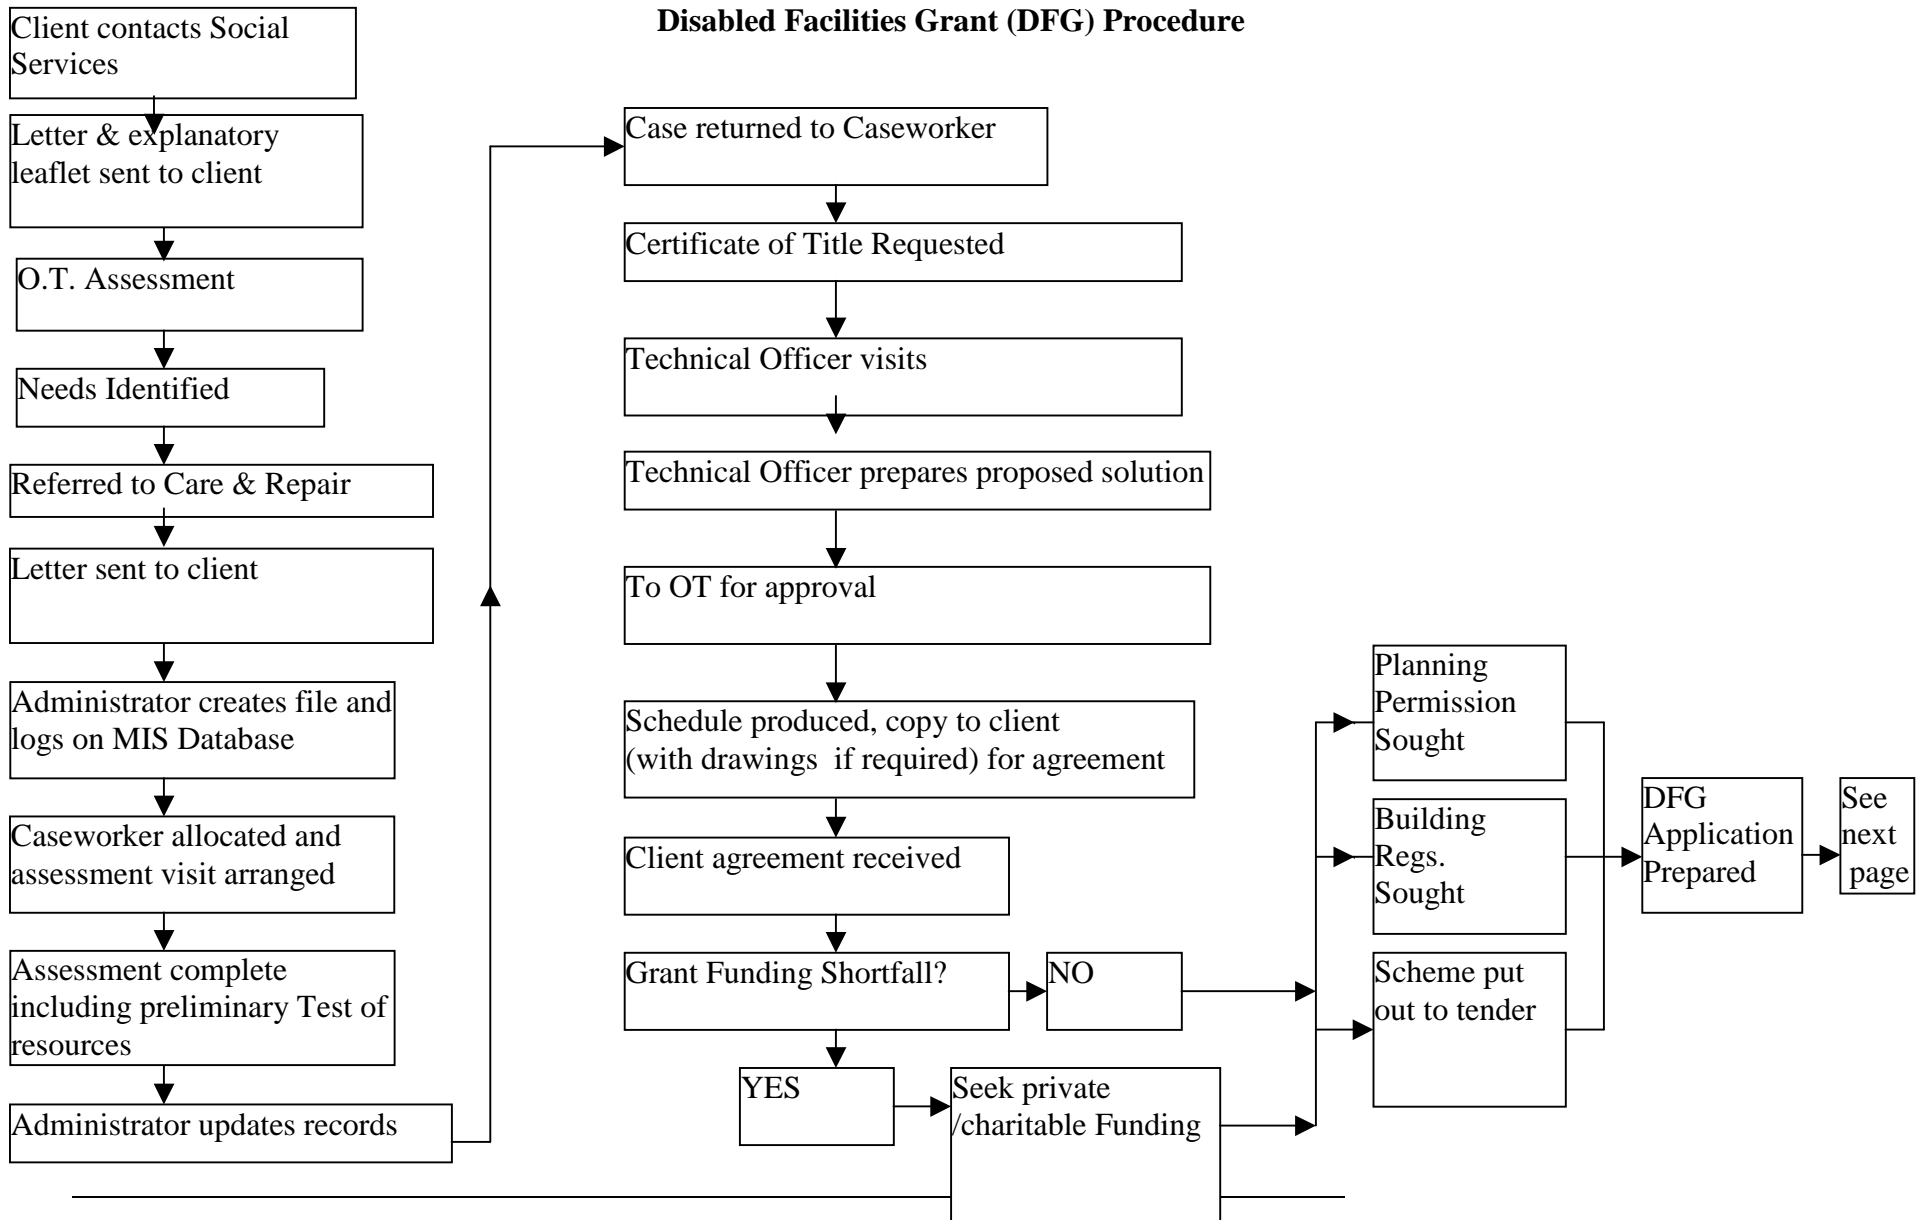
Disabled Facilities Grant (DFG) Procedure

Client contacts Social Services

Letter & explanatory leaflet sent to client

O.T. Assessment

Needs Identified

Referred to Care & Repair

Letter sent to client

Administrator creates file and logs on MIS Database

Caseworker allocated and assessment visit arranged

Assessment complete including preliminary Test of resources

Administrator updates records

Case returned to Caseworker

Certificate of Title Requested

Technical Officer visits

Technical Officer prepares proposed solution

To OT for approval

Schedule produced, copy to client (with drawings if required) for agreement

Client agreement received

Grant Funding Shortfall?

NO

YES

Seek private /charitable Funding

Planning Permission Sought

Building Regs. Sought

Scheme put out to tender

DFG Application Prepared

See next page